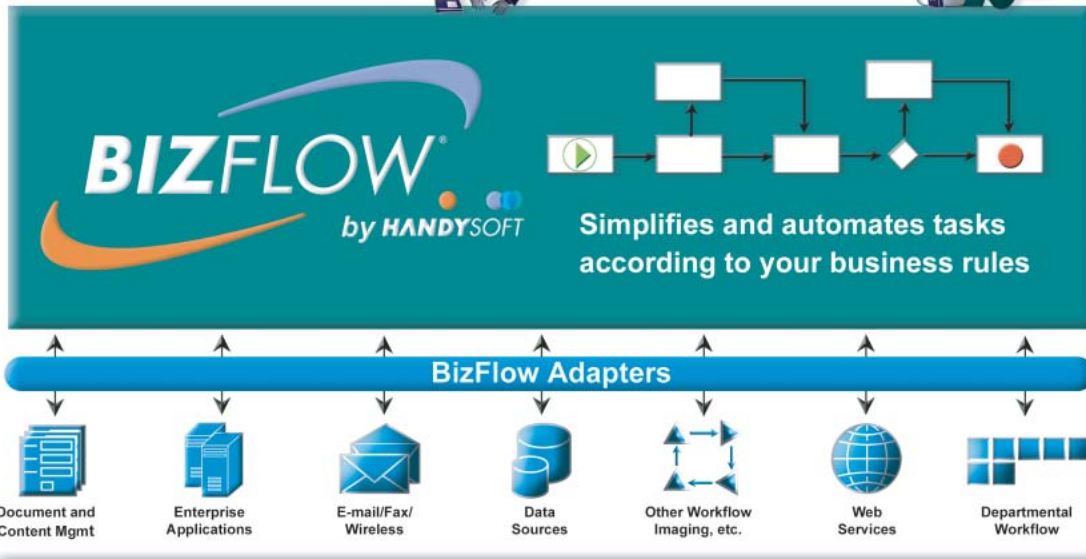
BIZFLOW®
by HANDYSOFT

Simplifies and automates tasks according to your business rules

BizFlow Adapters

Document and Content Mgmt

Enterprise Applications

E-mail/Fax/ Wireless

Data Sources

Other Workflow Imaging, etc.

Web Services

Departmental Workflow